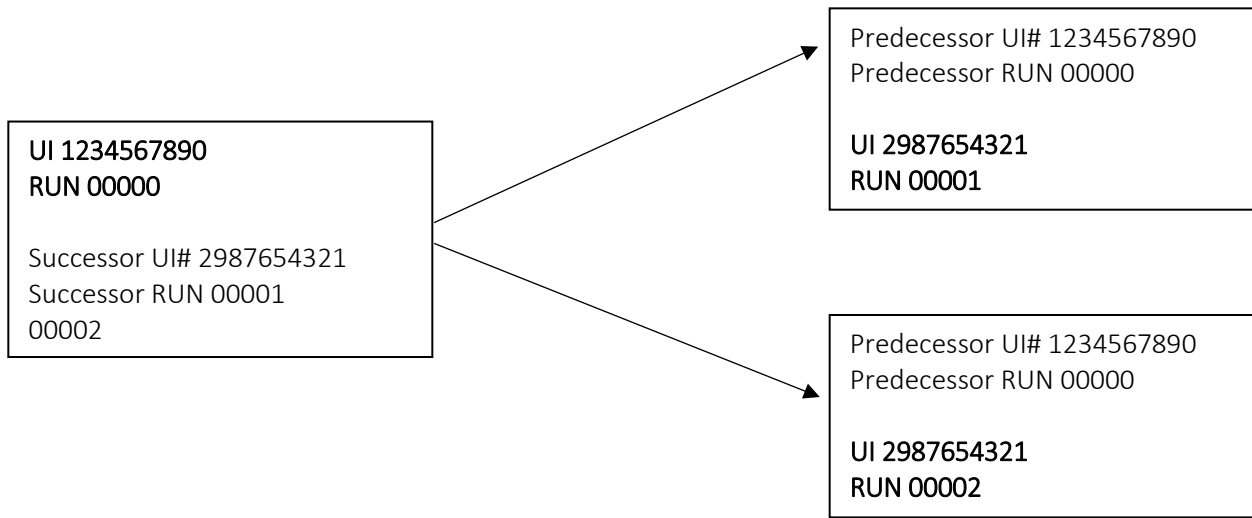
UI 1234567890
RUN 00000

Successor UI# 2987654321
Successor RUN 00001
00002

Predecessor UI# 1234567890
Predecessor RUN 00000

UI 2987654321
RUN 00001

Predecessor UI# 1234567890
Predecessor RUN 00000

UI 2987654321
RUN 00002